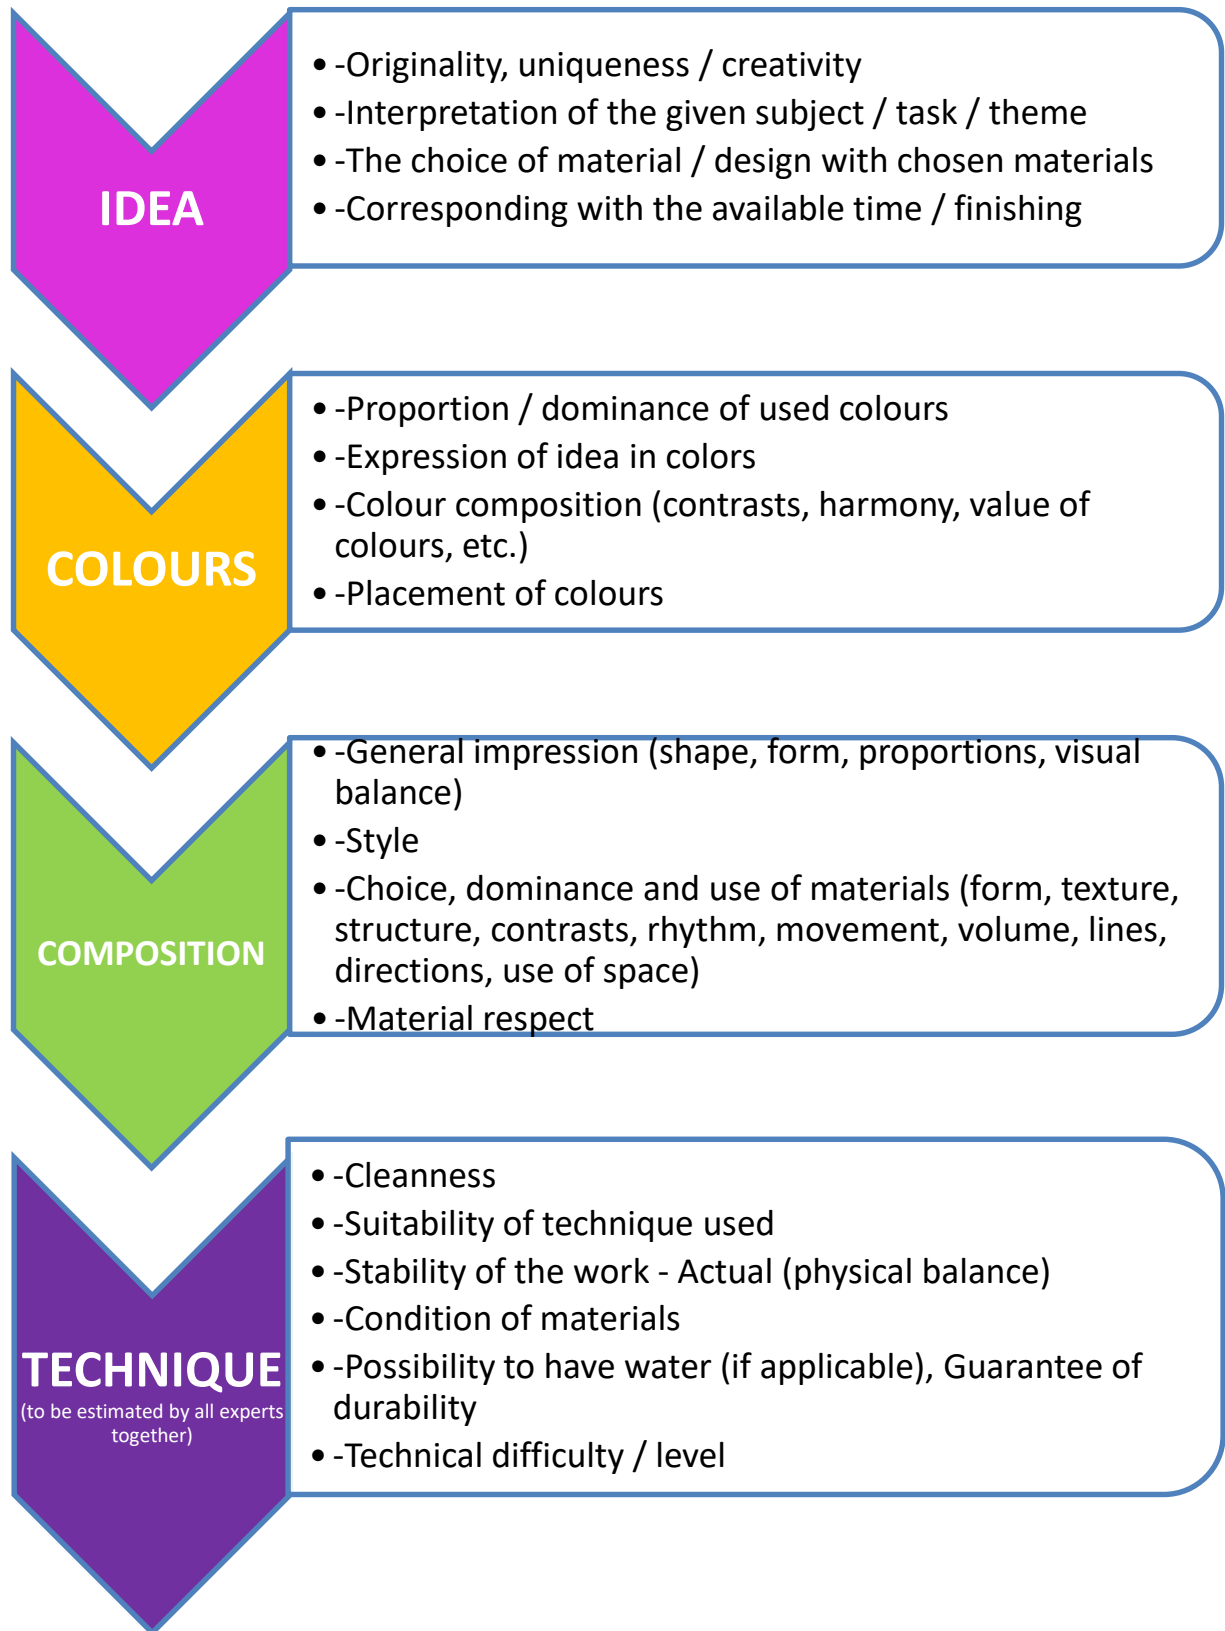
IDEA

- -Originality, uniqueness / creativity
- -Interpretation of the given subject / task / theme
- -The choice of material / design with chosen materials
- -Corresponding with the available time / finishing

COLOURS

- -Proportion / dominance of used colours
- -Expression of idea in colors
- -Colour composition (contrasts, harmony, value of colours, etc.)
- -Placement of colours

COMPOSITION

- -General impression (shape, form, proportions, visual balance)
- -Style
- -Choice, dominance and use of materials (form, texture, structure, contrasts, rhythm, movement, volume, lines, directions, use of space)
- -Material respect

TECHNIQUE
(to be estimated by all experts together)

- -Cleanness
- -Suitability of technique used
- -Stability of the work - Actual (physical balance)
- -Condition of materials
- -Possibility to have water (if applicable), Guarantee of durability
- -Technical difficulty / level